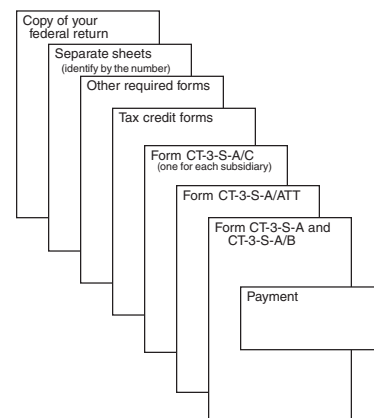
Copy of your federal return

Separate sheets
(identify by the number)

Other required forms

Tax credit forms

Form CT-3-S-A/C
(one for each subsidiary)

Form CT-3-S-A/ATT

Form CT-3-S-A and CT-3-S-A/B

Payment